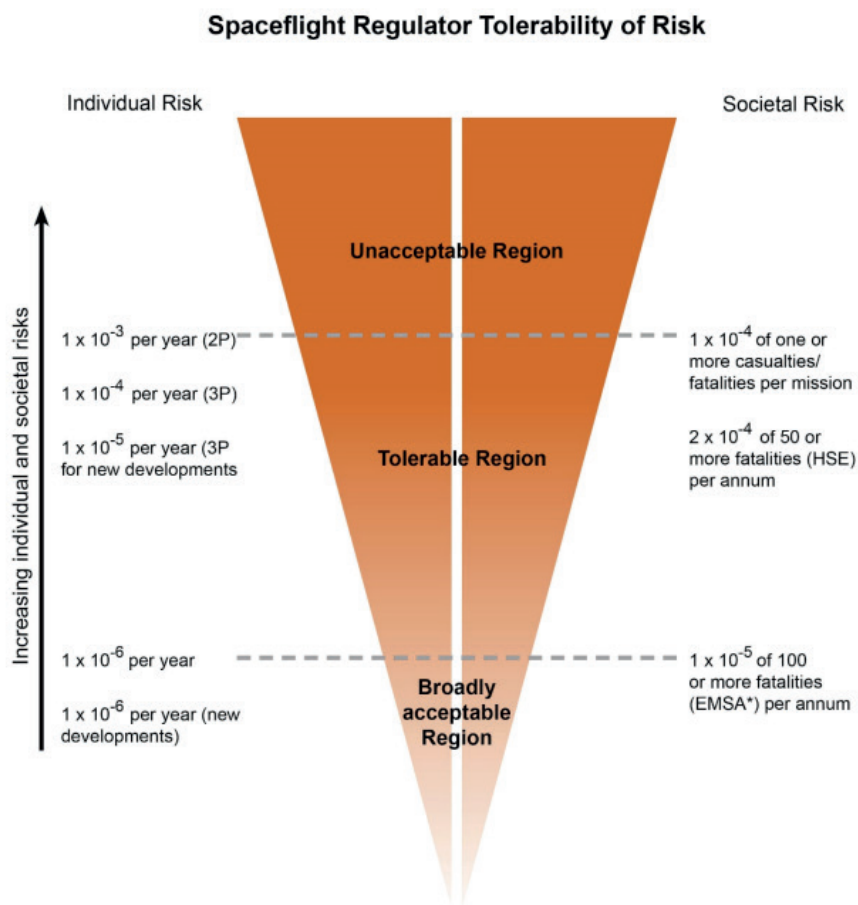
Spaceflight Regulator Tolerability of Risk

Individual Risk

Societal Risk

Increasing individual and societal risks

Unacceptable Region

$1 \times 10^{-3}$ per year (2P)

$1 \times 10^{-4}$ per year (3P)

$1 \times 10^{-5}$ per year (3P for new developments

Tolerable Region

$1 \times 10^{-4}$ of one or more casualties/ fatalities per mission

$2 \times 10^{-4}$ of 50 or more fatalities (HSE) per annum

$1 \times 10^{-6}$ per year

$1 \times 10^{-6}$ per year (new developments)

Broadly acceptable Region

$1 \times 10^{-5}$ of 100 or more fatalities (EMSA*) per annum